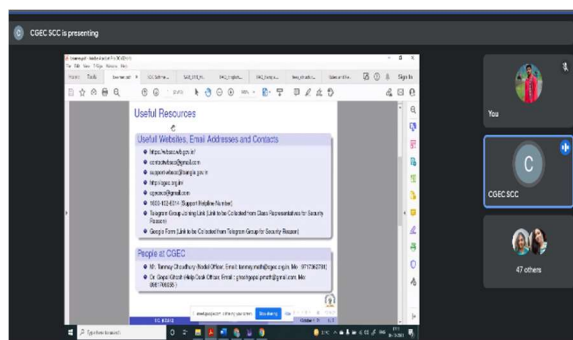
C CGEC SCC is presenting

Useful Resources

Useful Websites, Email Addresses and Contacts

● https://wbscte@gov.in/
● contactwbscte@gmail.com
● support.wbscte@bangla.gov.in
● https://cgec.org.in/
● cgecscc@gmail.com
● 1800-102-8014 (Support Helpline Number)
● Telegram Group Joining Link (Link to be Collected from Class Representatives for Security Reasons)
● Google Form (Link to be Collected from Telegram Group for Security Reasons)

People at CGEC

● Mr. Tanmoy Chaudhury (Nodal Officer, Email: tanmoy.math@cgec.org.in, Mo: 9717362788)
● Dr. Gopal Ghosh (Help Desk Officer, Email: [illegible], Mo: 9687706035)

You

C

CGEC SCC

47 others

Type here to search